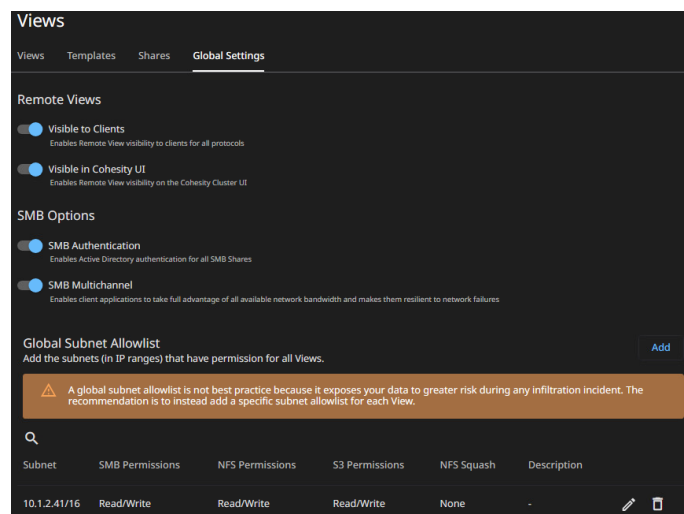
Views

Views Templates Shares Global Settings

Remote Views

Visible to Clients
Enables Remote View visibility to clients for all protocols

Visible in Cohesity UI
Enables Remote View visibility on the Cohesity Cluster UI

SMB Options

SMB Authentication
Enables Active Directory authentication for all SMB Shares

SMB Multichannel
Enables client applications to take full advantage of all available network bandwidth and makes them resilient to network failures

Global Subnet Allowlist
Add the subnets (in IP ranges) that have permission for all Views.

Add

A global subnet allowlist is not best practice because it exposes your data to greater risk during any infiltration incident. The recommendation is to instead add a specific subnet allowlist for each View.

| Subnet | SMB Permissions | NFS Permissions | S3 Permissions | NFS Squash | Description |
|---|---|---|---|---|---|
| 10.1.2.41/16 | Read/Write | Read/Write | Read/Write | None | - |